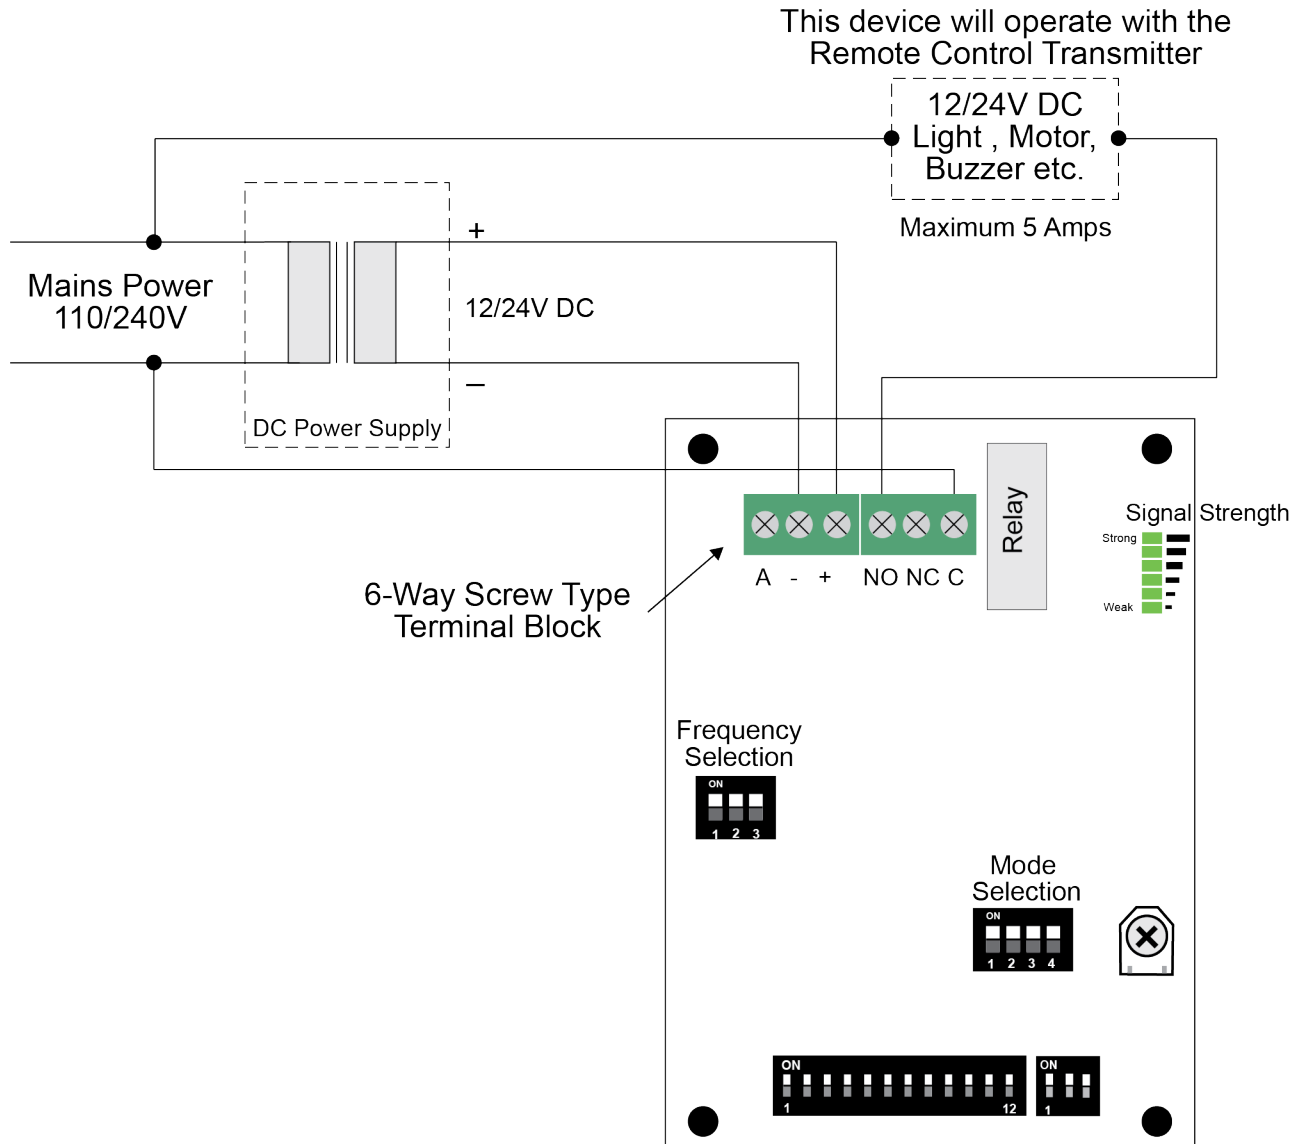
This device will operate with the Remote Control Transmitter

12/24V DC
Light , Motor,
Buzzer etc.

Maximum 5 Amps

+

Mains Power
110/240V

12/24V DC

–

DC Power Supply

Relay

Signal Strength

Strong

Weak

A - + NO NC C

6-Way Screw Type
Terminal Block

Frequency
Selection

ON

1 2 3

Mode
Selection

ON

1 2 3 4

ON

1 12

ON

1